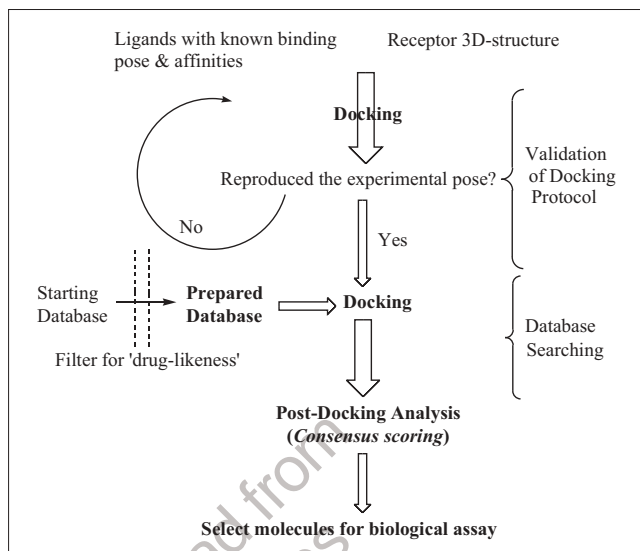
Ligands with known binding pose & affinities

Receptor 3D-structure

Docking

Reproduced the experimental pose?

Validation of Docking Protocol

No

Yes

Starting Database

Prepared Database

Docking

Database Searching

Filter for 'drug-likeness'

Post-Docking Analysis (*Consensus scoring*)

Select molecules for biological assay

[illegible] from